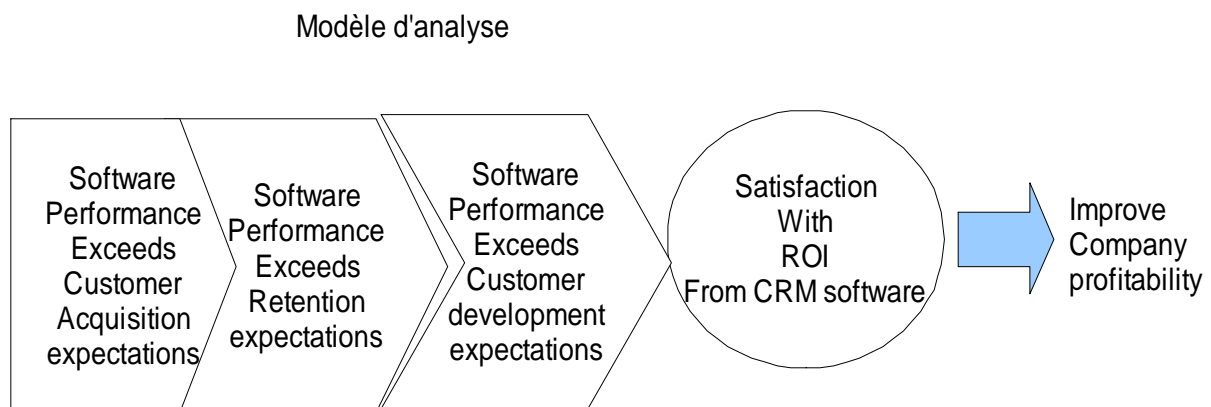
Modèle d'analyse

Software Performance Exceeds Customer Acquisition expectations

Software Performance Exceeds Retention expectations

Software Performance Exceeds Customer development expectations

Satisfaction With ROI From CRM software

Improve Company profitability